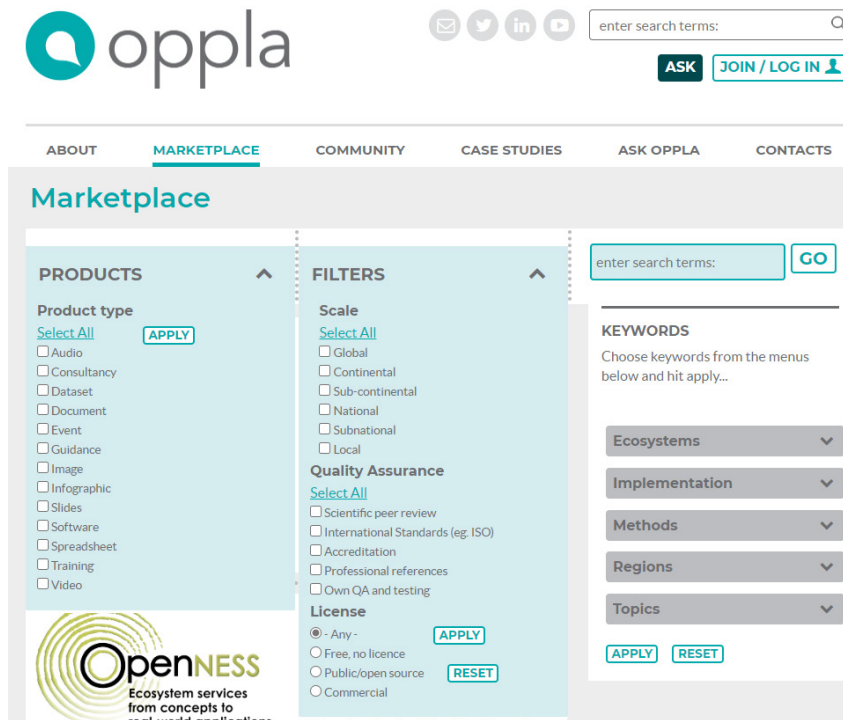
oppla

enter search terms:

ASK JOIN / LOG IN

ABOUT MARKETPLACE COMMUNITY CASE STUDIES ASK OPPLA CONTACTS

Marketplace

PRODUCTS

Product type

Select All APPLY

Audio
Consultancy
Dataset
Document
Event
Guidance
Image
Infographic
Slides
Software
Spreadsheet
Training
Video

OpenNESS
Ecosystem services from concepts to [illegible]

FILTERS

Scale

Select All

Global
Continental
Sub-continental
National
Subnational
Local

Quality Assurance

Select All

Scientific peer review
International Standards (eg. ISO)
Accreditation
Professional references
Own QA and testing

License

- Any - APPLY
Free, no licence
Public/open source RESET
Commercial

enter search terms: GO

KEYWORDS

Choose keywords from the menus below and hit apply...

Ecosystems
Implementation
Methods
Regions
Topics

APPLY RESET